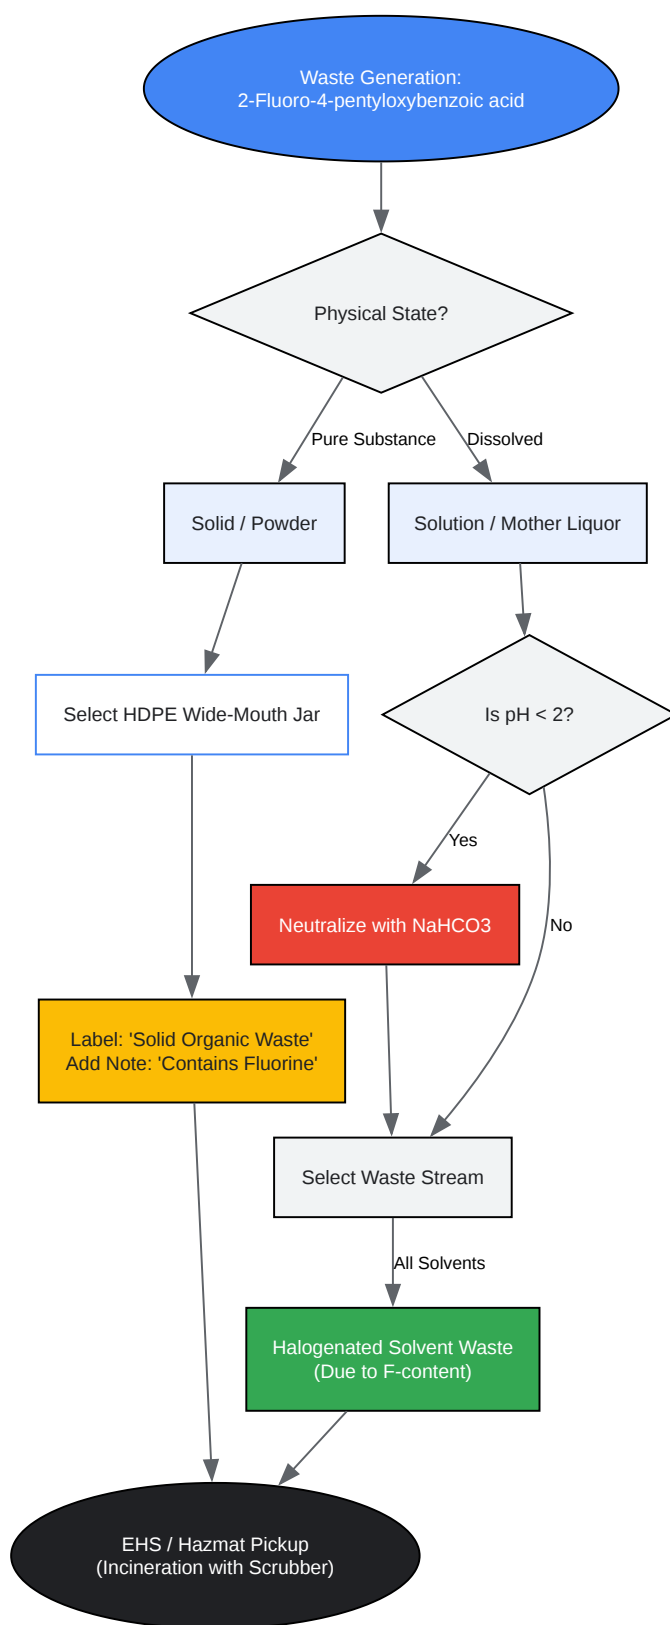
Waste Generation:
2-Fluoro-4-pentyloxybenzoic acid

Physical State?

Pure Substance

Dissolved

Solid / Powder

Solution / Mother Liquor

Select HDPE Wide-Mouth Jar

Is pH < 2?

Yes

Neutralize with NaHCO3

No

Label: 'Solid Organic Waste'
Add Note: 'Contains Fluorine'

Select Waste Stream

All Solvents

Halogenated Solvent Waste
(Due to F-content)

EHS / Hazmat Pickup
(Incineration with Scrubber)